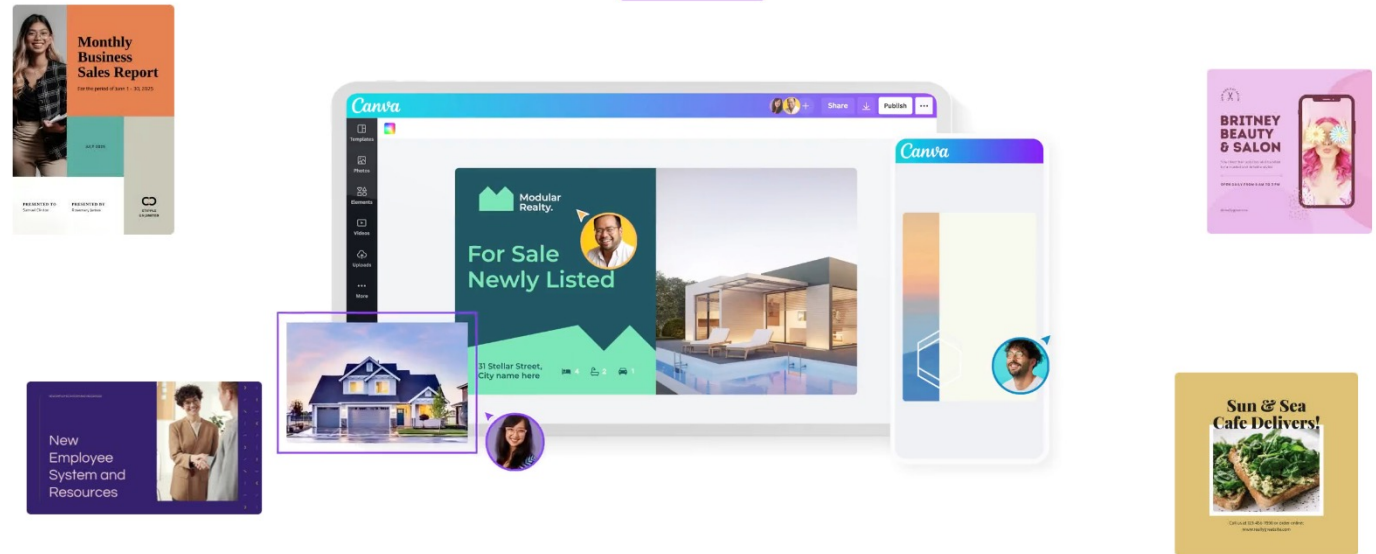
Monthly Business Sales Report

For the period of June 1 - 30, 2025

PRESENTED TO
PRESENTED BY

Canva
Share
Publish
Templates
Photos
Elements
Videos
Uploads
More

Modular Realty.

For Sale Newly Listed

31 Stellar Street, City name here
4
2
1

Canva

BRITNEY BEAUTY & SALON

New Employee System and Resources

Sun & Sea Cafe Delivers!